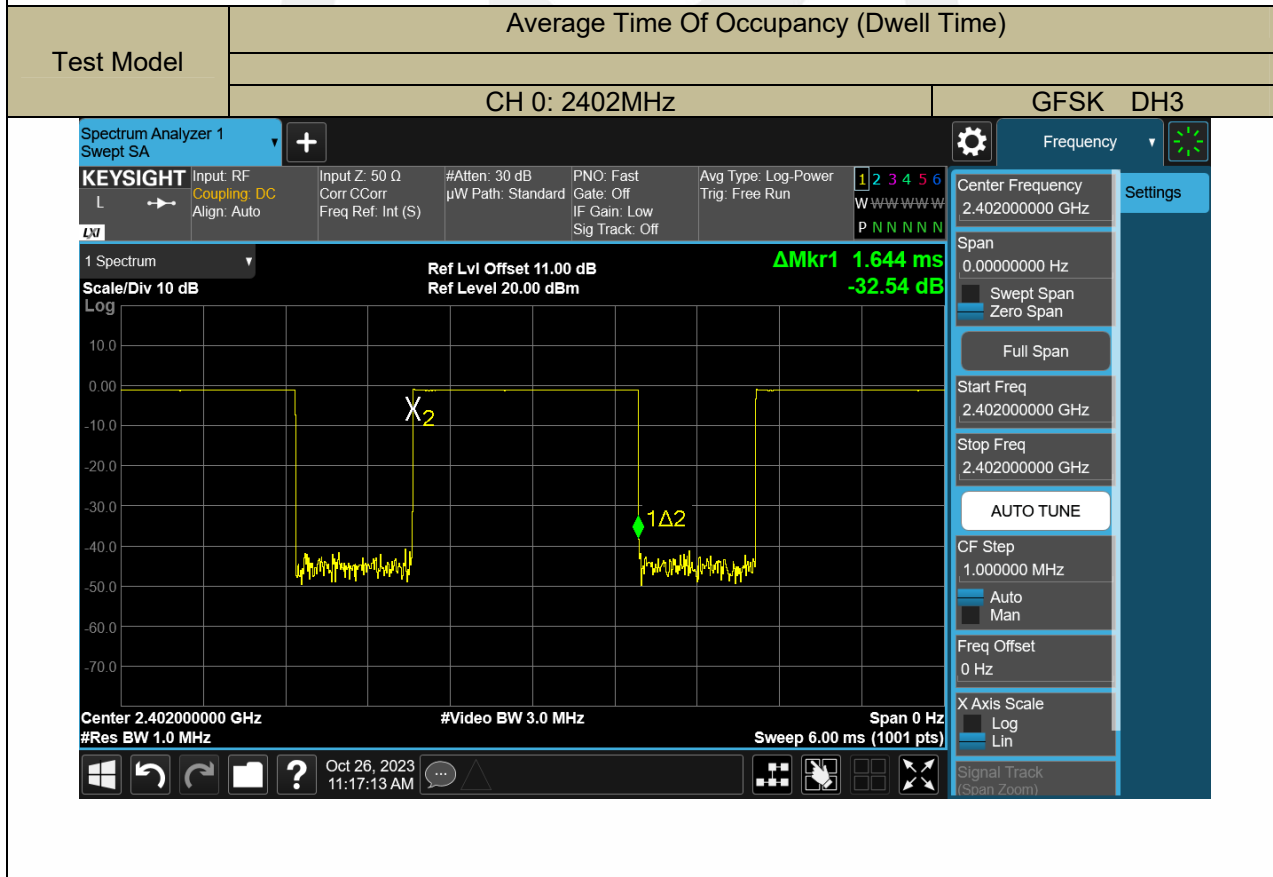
| Test Model | Average Time Of Occupancy (Dwell Time) | |
|---|---|---|
| | | |
| | CH 0: 2402MHz | GFSK DH3 |

Spectrum Analyzer 1
Swept SA

Frequency

KEYSIGHT
L
LXI

Input: RF
Coupling: DC
Align: Auto

Input Z: 50 Ω
Corr CCorr
Freq Ref: Int (S)

#Atten: 30 dB
µW Path: Standard

PNO: Fast
Gate: Off
IF Gain: Low
Sig Track: Off

Avg Type: Log-Power
Trig: Free Run

1 2 3 4 5 6
W W W W W W
P N N N N N

1 Spectrum

Scale/Div 10 dB
Log

Ref Lvl Offset 11.00 dB
Ref Level 20.00 dBm

ΔMkr1 1.644 ms
-32.54 dB

10.0
0.00
-10.0
-20.0
-30.0
-40.0
-50.0
-60.0
-70.0

X2
1Δ2

Center 2.402000000 GHz
#Res BW 1.0 MHz

#Video BW 3.0 MHz

Span 0 Hz
Sweep 6.00 ms (1001 pts)

Oct 26, 2023
11:17:13 AM

Settings

Center Frequency
2.402000000 GHz

Span
0.00000000 Hz

Swept Span
Zero Span

Full Span

Start Freq
2.402000000 GHz

Stop Freq
2.402000000 GHz

AUTO TUNE

CF Step
1.000000 MHz

Auto
Man

Freq Offset
0 Hz

X Axis Scale
Log
Lin

Signal Track
(Span Zoom)